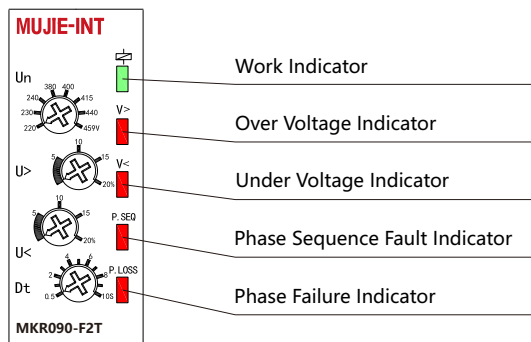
MUJIE-INT

Un
240 380 400 415
230 440
220 459V

V>

U>
5 10 15
20%

V<

10
5 15
20%

P.SEQ

U<

Dt
4 6
2 8
0.5 10S

P.LOSS

MKR090-F2T

Work Indicator

Over Voltage Indicator

Under Voltage Indicator

Phase Sequence Fault Indicator

Phase Failure Indicator